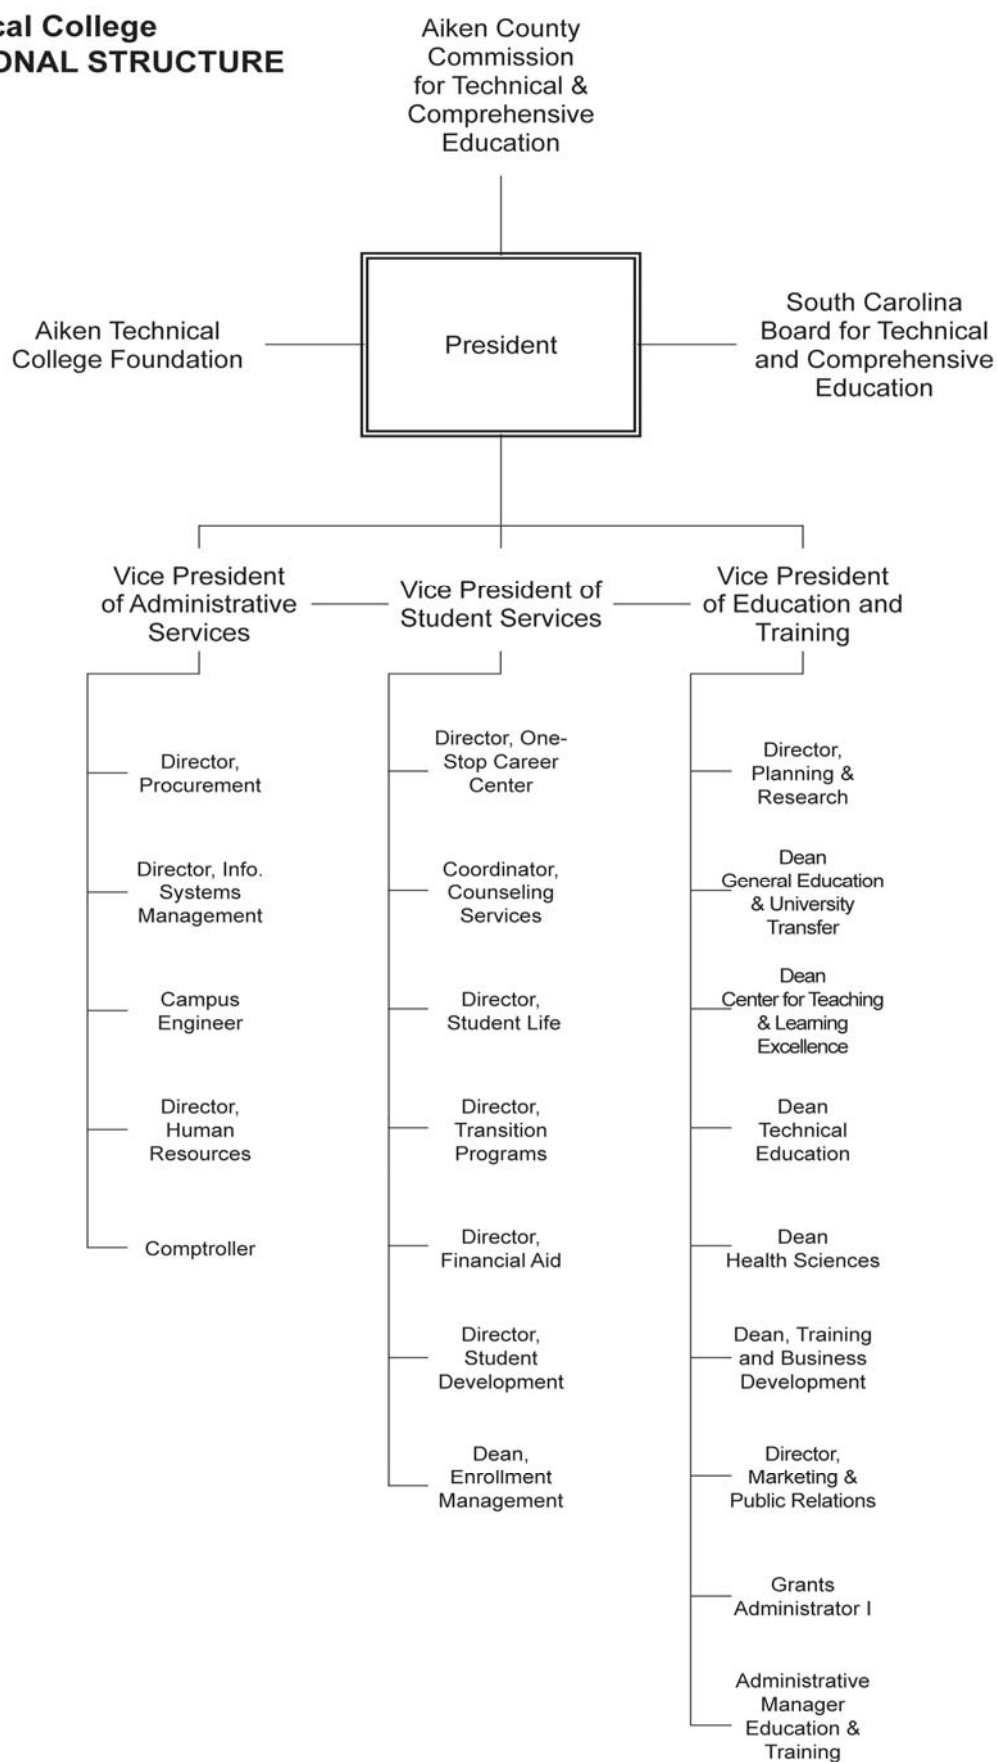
cal College
ONAL STRUCTURE

Aiken County Commission for Technical & Comprehensive Education

Aiken Technical College Foundation

President

South Carolina Board for Technical and Comprehensive Education

Vice President of Administrative Services

Vice President of Student Services

Vice President of Education and Training

Director, Procurement

Director, Info. Systems Management

Campus Engineer

Director, Human Resources

Comptroller

Director, One-Stop Career Center

Coordinator, Counseling Services

Director, Student Life

Director, Transition Programs

Director, Financial Aid

Director, Student Development

Dean, Enrollment Management

Director, Planning & Research

Dean General Education & University Transfer

Dean Center for Teaching & Learning Excellence

Dean Technical Education

Dean Health Sciences

Dean, Training and Business Development

Director, Marketing & Public Relations

Grants Administrator I

Administrative Manager Education & Training